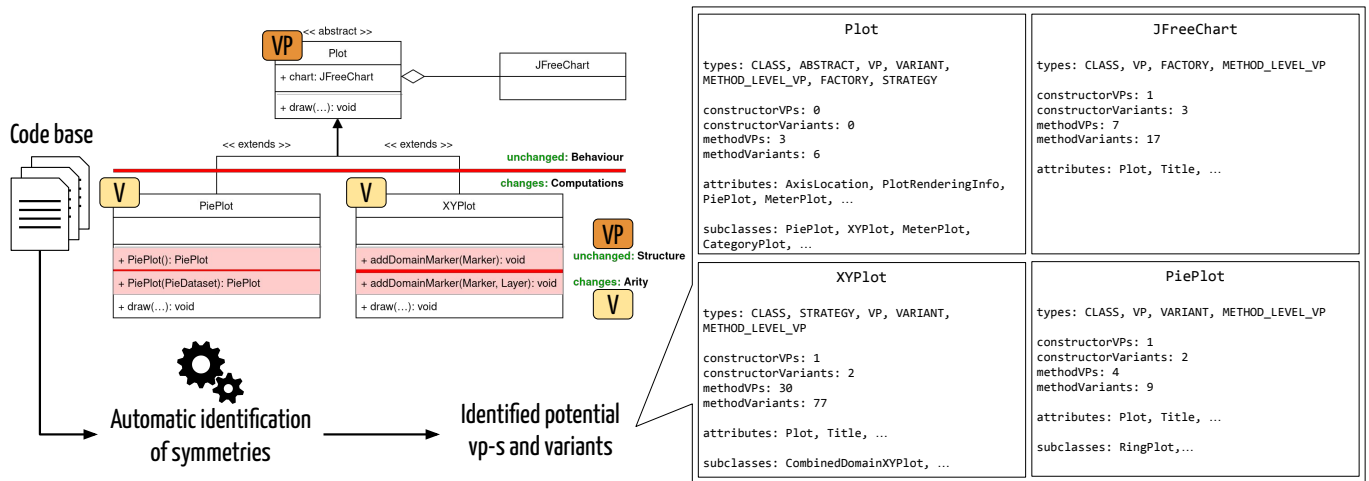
VP
<< abstract >>
Plot
+ chart: JFreeChart
+ draw(…): void

JFreeChart

Code base

<< extends >>
<< extends >>

unchanged: Behaviour
changes: Computations

V
PiePlot
+ PiePlot(): PiePlot
+ PiePlot(PieDataset): PiePlot
+ draw(…): void

V
XYPlot
+ addDomainMarker(Marker): void
+ addDomainMarker(Marker, Layer): void
+ draw(…): void

VP
unchanged: Structure
changes: Arity
V

Automatic identification of symmetries

Identified potential vp-s and variants

Plot

types: CLASS, ABSTRACT, VP, VARIANT, METHOD_LEVEL_VP, FACTORY, STRATEGY

constructorVPs: 0
constructorVariants: 0
methodVPs: 3
methodVariants: 6

attributes: AxisLocation, PlotRenderingInfo, PiePlot, MeterPlot, …

subclasses: PiePlot, XYPlot, MeterPlot, CategoryPlot, …

JFreeChart

types: CLASS, VP, FACTORY, METHOD_LEVEL_VP

constructorVPs: 1
constructorVariants: 3
methodVPs: 7
methodVariants: 17

attributes: Plot, Title, …

XYPlot

types: CLASS, STRATEGY, VP, VARIANT, METHOD_LEVEL_VP

constructorVPs: 1
constructorVariants: 2
methodVPs: 30
methodVariants: 77

attributes: Plot, Title, …

subclasses: CombinedDomainXYPlot, …

PiePlot

types: CLASS, VP, VARIANT, METHOD_LEVEL_VP

constructorVPs: 1
constructorVariants: 2
methodVPs: 4
methodVariants: 9

attributes: Plot, Title, …

subclasses: RingPlot,…